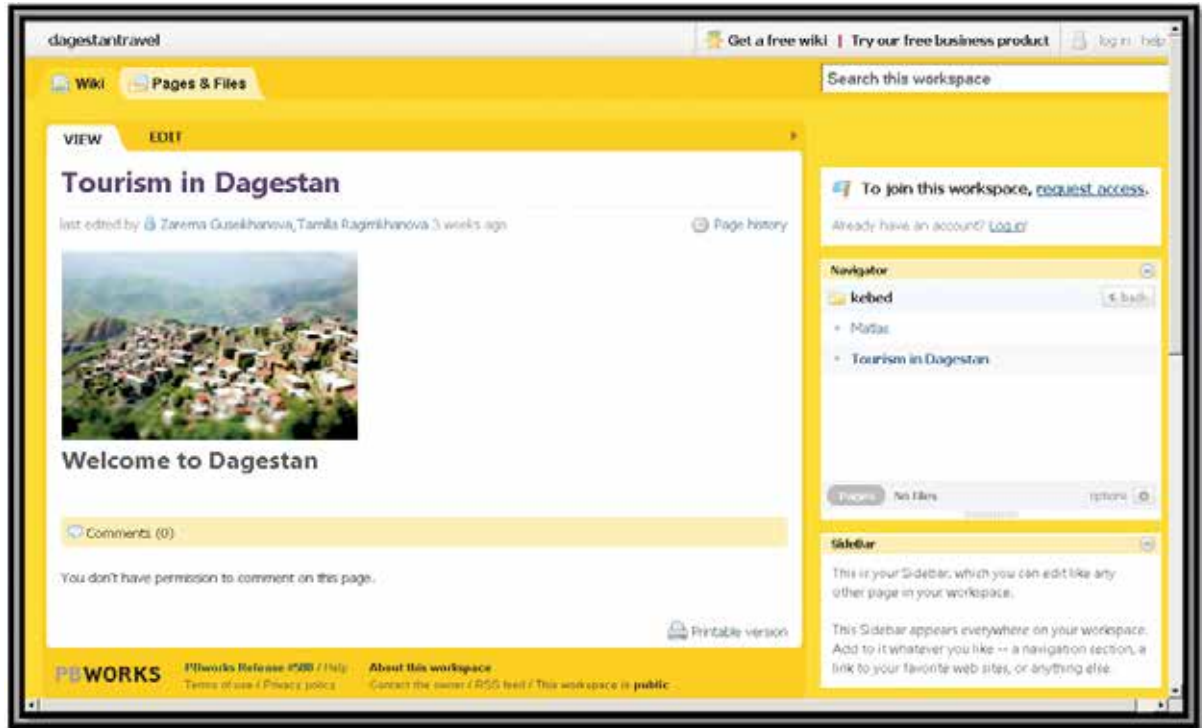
dagestantravel

Get a free wiki | Try our free business product | log in help

Wiki | Pages & Files

Search this workspace

VIEW | EDIT

Tourism in Dagestan

last edited by Zarema Guseikhanova, Tamila Ragimkhanova 3 weeks ago

Page history

Welcome to Dagestan

Comments (0)

You don't have permission to comment on this page.

Printable version

PBWORKS

PBworks Release #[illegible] / Help
Terms of use / Privacy policy

About this workspace
Contact the owner / RSS feed / This workspace is public

To join this workspace, request access.

Already have an account? Log in!

Navigator

kebed

« back

Matlas

Tourism in Dagestan

Pages | No files | options

SideBar

This is your SideBar, which you can edit like any other page in your workspace.

This SideBar appears everywhere on your workspace. Add to it whatever you like -- a navigation section, a link to your favorite web sites, or anything else.